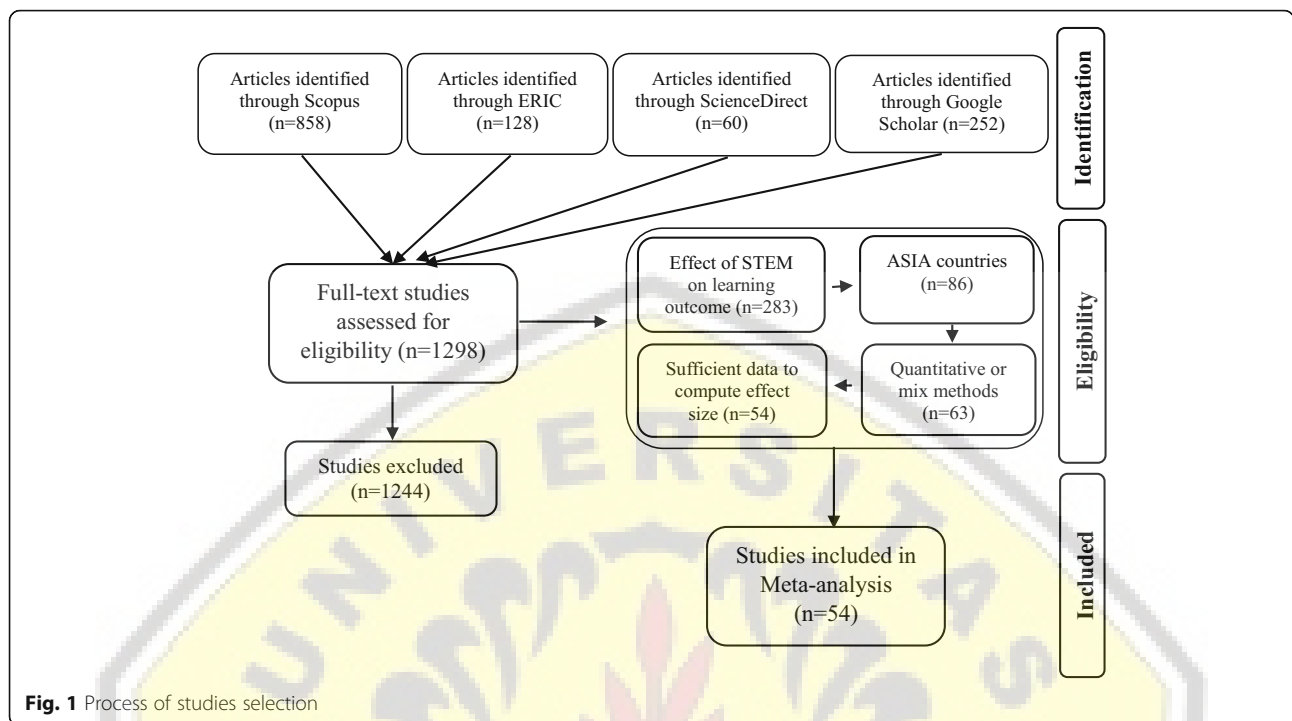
Articles identified through Scopus (n=858)

Articles identified through ERIC (n=128)

Articles identified through ScienceDirect (n=60)

Articles identified through Google Scholar (n=252)

Identification

Full-text studies assessed for eligibility (n=1298)

Effect of STEM on learning outcome (n=283)

ASIA countries (n=86)

Quantitative or mix methods (n=63)

Sufficient data to compute effect size (n=54)

Eligibility

Studies excluded (n=1244)

Studies included in Meta-analysis (n=54)

Included

Fig. 1 Process of studies selection